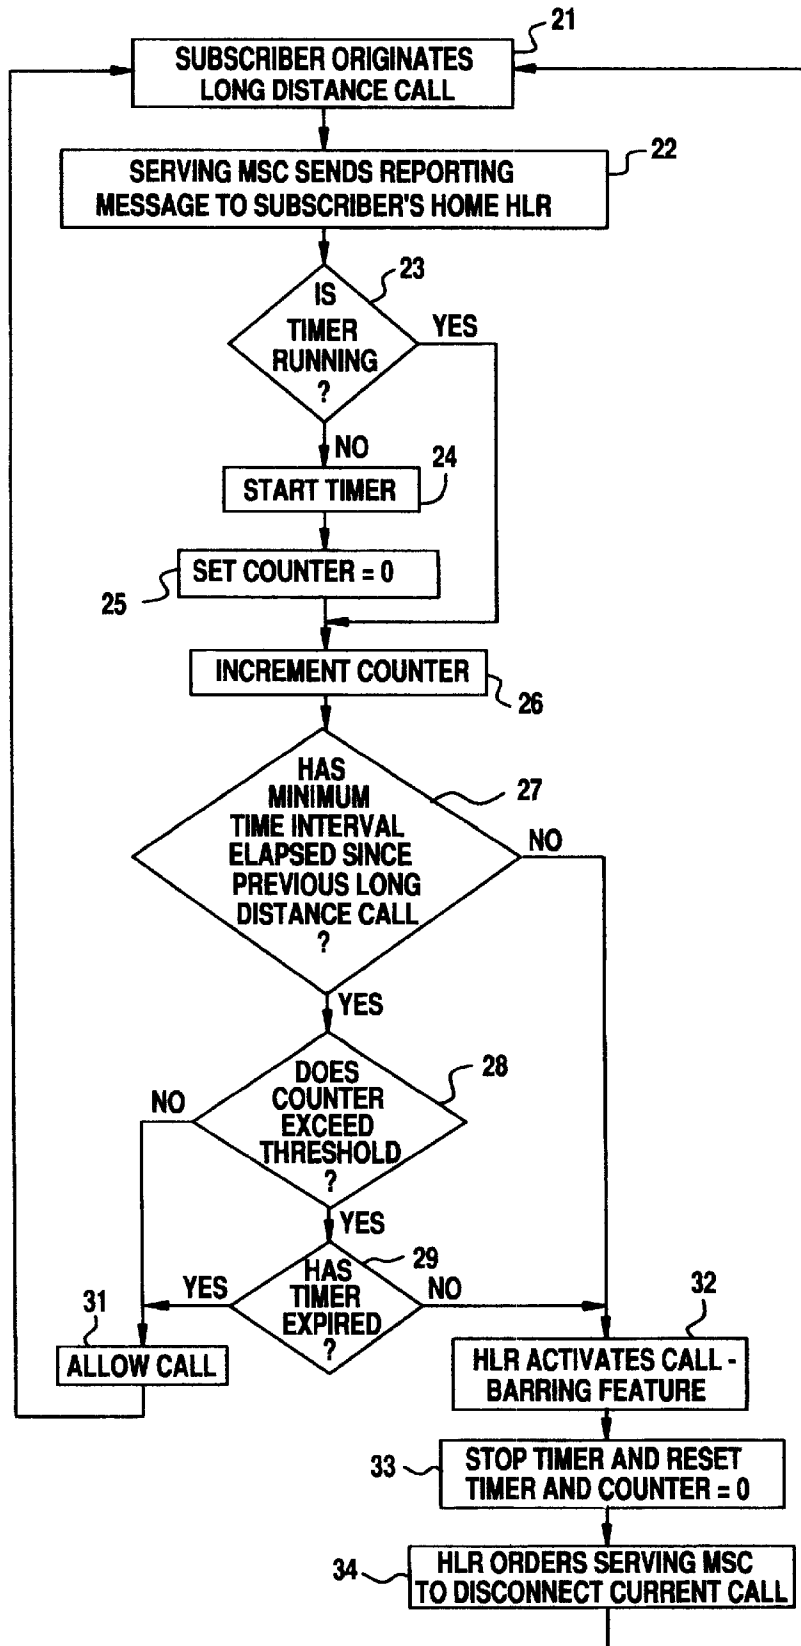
21
SUBSCRIBER ORIGINATES LONG DISTANCE CALL

22
SERVING MSC SENDS REPORTING MESSAGE TO SUBSCRIBER'S HOME HLR

23
IS TIMER RUNNING ?
YES
NO

24
START TIMER

25
SET COUNTER = 0

26
INCREMENT COUNTER

27
HAS MINIMUM TIME INTERVAL ELAPSED SINCE PREVIOUS LONG DISTANCE CALL ?
NO
YES

28
DOES COUNTER EXCEED THRESHOLD ?
NO
YES

29
HAS TIMER EXPIRED ?
YES
NO

31
ALLOW CALL

32
HLR ACTIVATES CALL - BARRING FEATURE

33
STOP TIMER AND RESET TIMER AND COUNTER = 0

34
HLR ORDERS SERVING MSC TO DISCONNECT CURRENT CALL